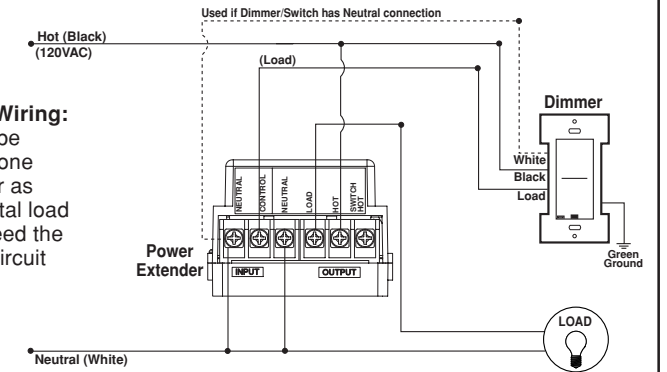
Used if Dimmer/Switch has Neutral connection

Hot (Black)
(120VAC)

(Load)

Wiring:
be
one
r as
tal load
eed the
ircuit

Dimmer

White
Black
Load

NEUTRAL
CONTROL
NEUTRAL
LOAD
HOT
SWITCH HOT

Power
Extender

INPUT
OUTPUT

Green
Ground

LOAD

Neutral (White)